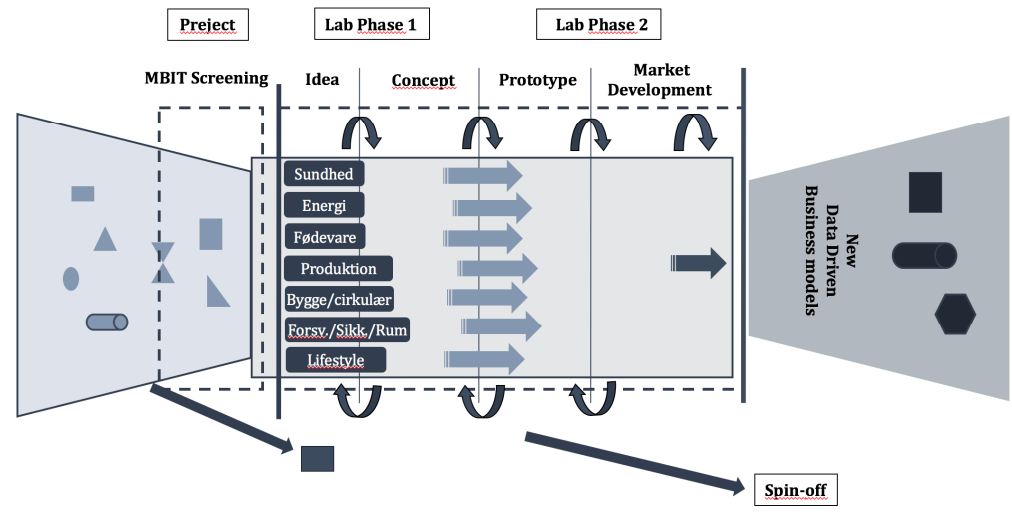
Preject

Lab Phase 1

Lab Phase 2

MBIT Screening

Idea

Concept

Prototype

Market Development

Sundhed

Energi

Fødevare

Produktion

Bygge/cirkulær

Forsv./Sikk./Rum

Lifestyle

New Data Driven Business models

Spin-off